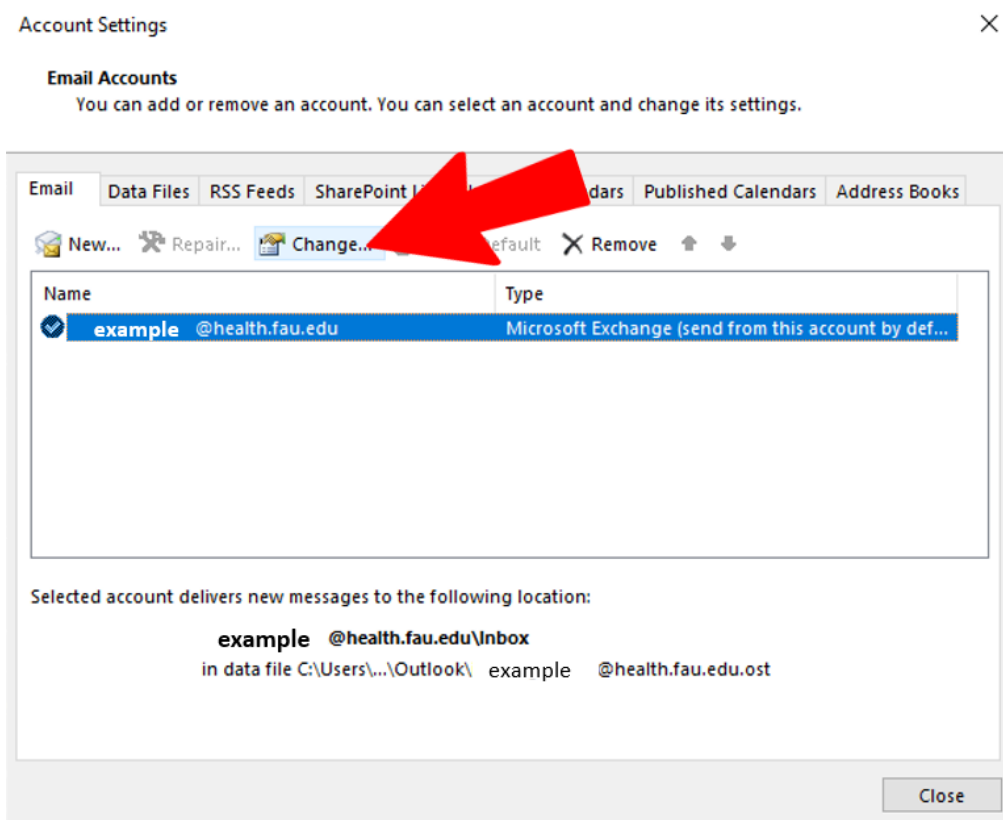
Account Settings

Email Accounts
You can add or remove an account. You can select an account and change its settings.

Email | Data Files | RSS Feeds | SharePoint Li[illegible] | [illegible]dars | Published Calendars | Address Books

New... Repair... Change... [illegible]efault Remove

| Name | Type |
|---|---|
| example @health.fau.edu | Microsoft Exchange (send from this account by def... |

Selected account delivers new messages to the following location:

example @health.fau.edu\Inbox
in data file C:\Users\...\Outlook\ example @health.fau.edu.ost

Close